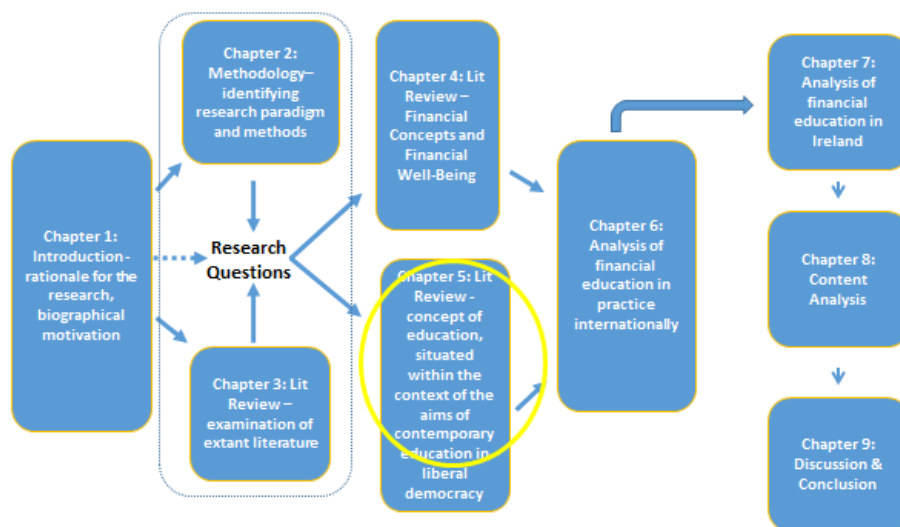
Chapter 1: Introduction - rationale for the research, biographical motivation

Chapter 2: Methodology– identifying research paradigm and methods

Research Questions

Chapter 3: Lit Review – examination of extant literature

Chapter 4: Lit Review – Financial Concepts and Financial Well-Being

Chapter 5: Lit Review - concept of education, situated within the context of the aims of contemporary education in liberal democracy

Chapter 6: Analysis of financial education in practice internationally

Chapter 7: Analysis of financial education in Ireland

Chapter 8: Content Analysis

Chapter 9: Discussion & Conclusion